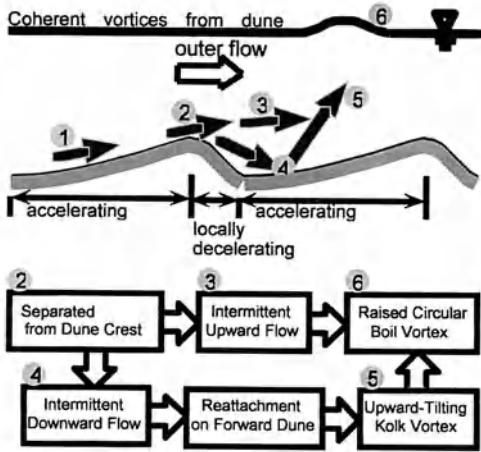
Coherent vortices from dune

6

outer flow

1

2

3

4

5

accelerating

locally decelerating

accelerating

2 Separated from Dune Crest

3 Intermittent Upward Flow

6 Raised Circular Boil Vortex

4 Intermittent Downward Flow

Reattachment on Forward Dune

5 Upward-Tilting Kolk Vortex